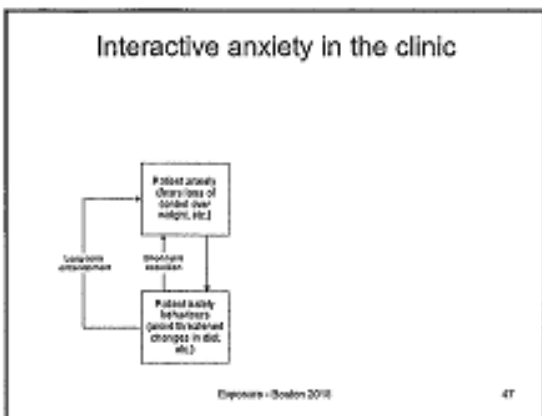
Interactive anxiety in the clinic

Patient anxiety (fears loss of control over weight, etc.)

Patient safety behaviours (avoid threatened changes in diet, etc.)

Long-term entrenchment

Short-term reduction

Exposure - Boston 2016

47